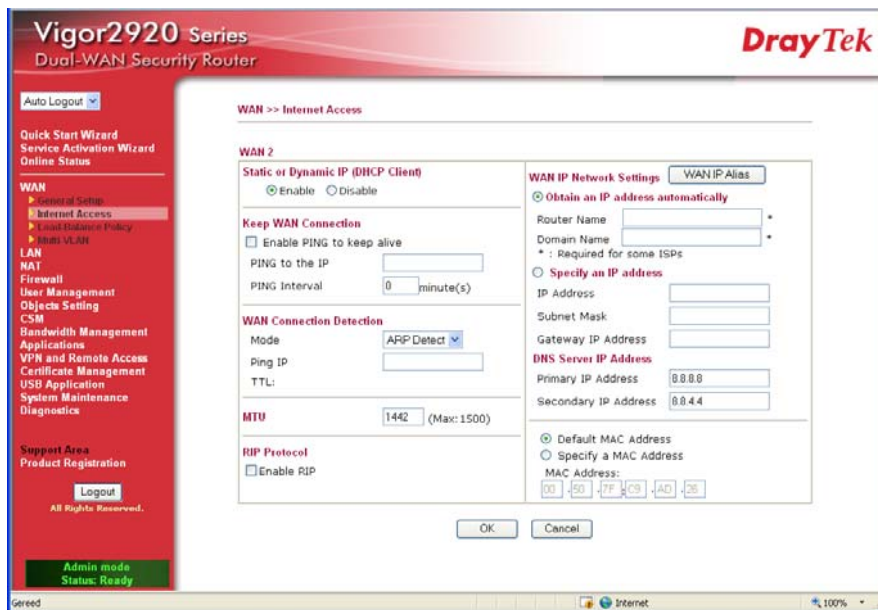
Vigor2920 Series
Dual-WAN Security Router

DrayTek

Auto Logout

Quick Start Wizard
Service Activation Wizard
Online Status

WAN
General Setup
Internet Access
Load-Balance Policy
Multi VLAN
LAN
NAT
Firewall
User Management
Objects Setting
CSM
Bandwidth Management
Applications
VPN and Remote Access
Certificate Management
USB Application
System Maintenance
Diagnostics

Support Area
Product Registration

Logout
All Rights Reserved.

Admin mode
Status: Ready

WAN >> Internet Access

WAN 2

Static or Dynamic IP (DHCP Client)
Enable Disable

Keep WAN Connection
Enable PING to keep alive
PING to the IP
PING Interval 0 minute(s)

WAN Connection Detection
Mode ARP Detect
Ping IP
TTL:

MTU 1442 (Max: 1500)

RIP Protocol
Enable RIP

WAN IP Network Settings WAN IP Alias
Obtain an IP address automatically
Router Name *
Domain Name *
* : Required for some ISPs
Specify an IP address
IP Address
Subnet Mask
Gateway IP Address
DNS Server IP Address
Primary IP Address 8.8.8.8
Secondary IP Address 8.8.4.4

Default MAC Address
Specify a MAC Address
MAC Address:
00 . 50 . 7F . C9 . AD . 26

OK Cancel

Gereed
Internet
100%